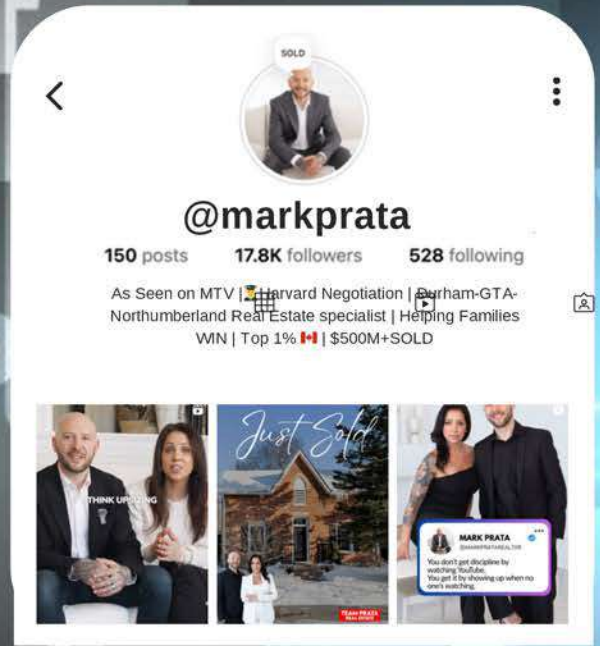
SOLD

@markprata

150 posts 17.8K followers 528 following

As Seen on MTV | 🎓Harvard Negotiation | Durham-GTA-Northumberland Real Estate specialist | Helping Families WIN | Top 1% 🇨🇦 | $500M+SOLD

THINK UPSIZING

Just Sold

TEAM PRATA REAL ESTATE

MARK PRATA
@MARKPRATAREALTOR

You don't get discipline by watching YouTube.
You get it by showing up when no one's watching.